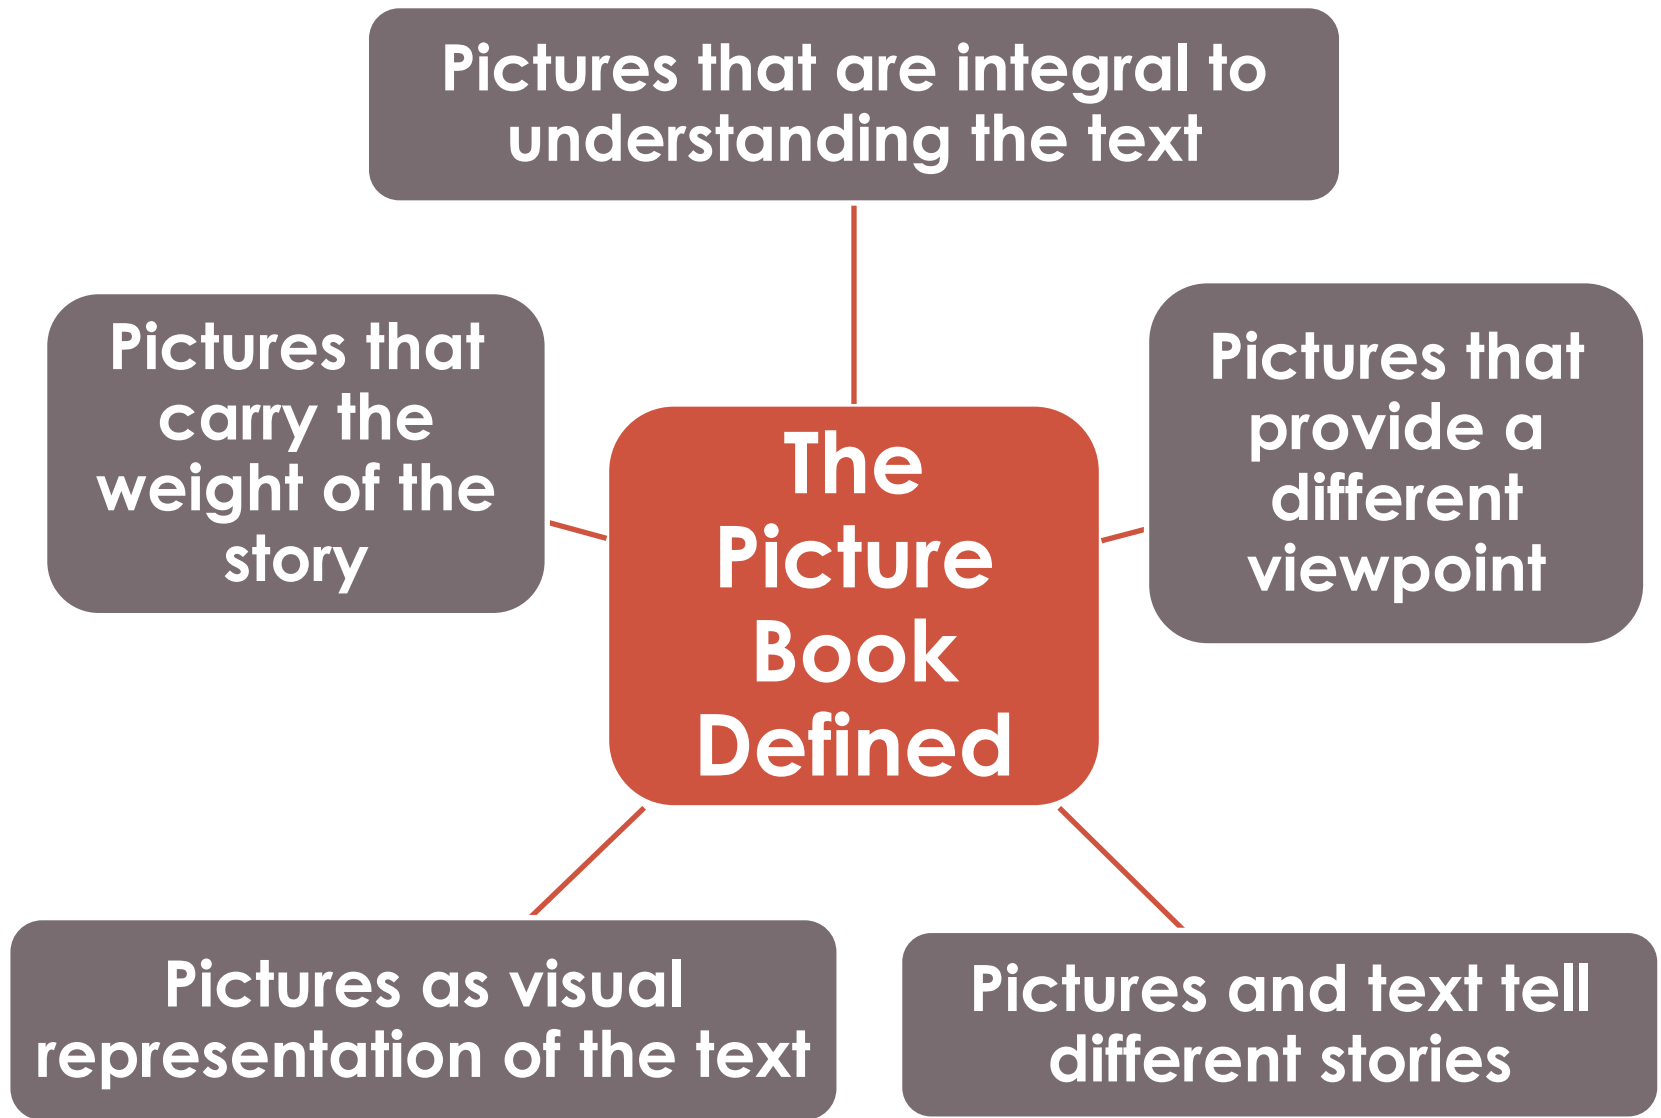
Pictures that are integral to understanding the text

Pictures that carry the weight of the story

The Picture Book Defined

Pictures that provide a different viewpoint

Pictures as visual representation of the text

Pictures and text tell different stories